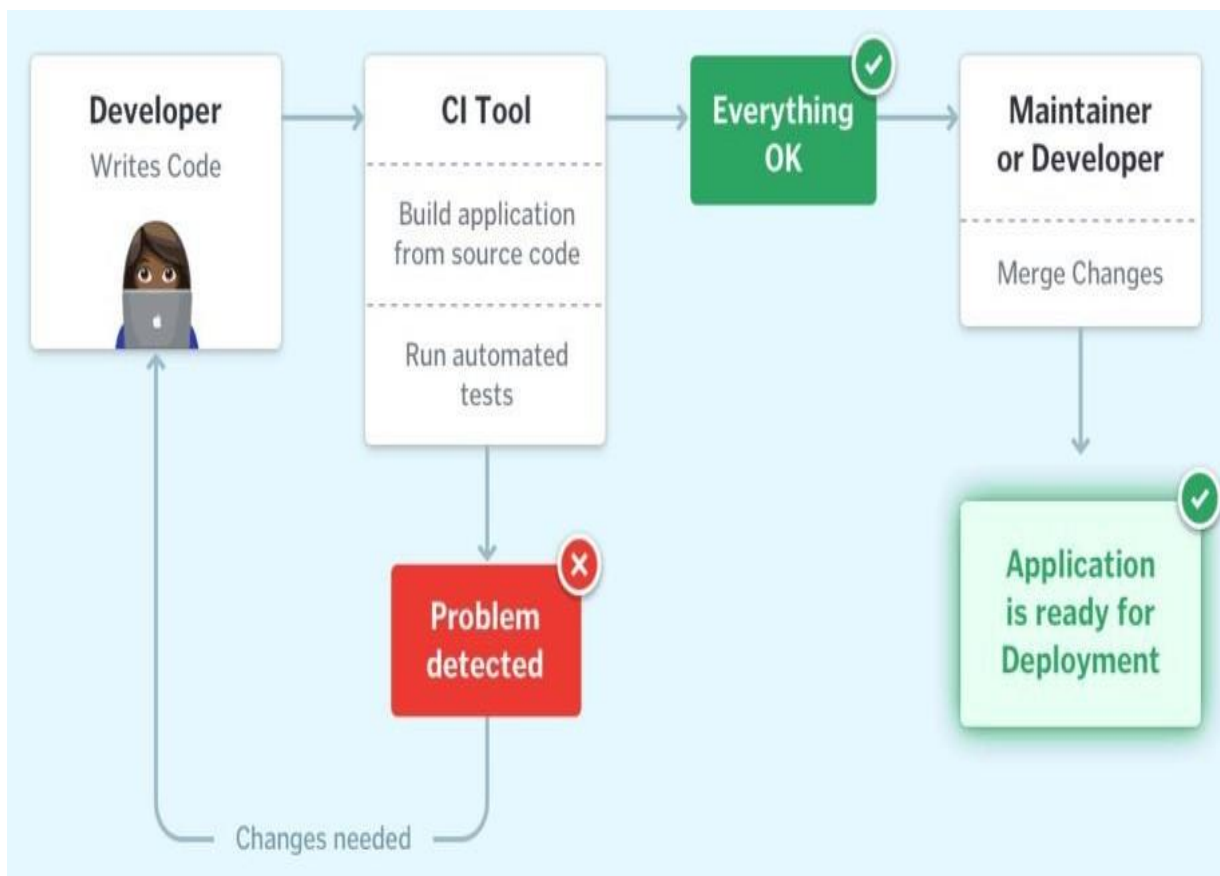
Developer
Writes Code

CI Tool

Build application from source code

Run automated tests

Everything OK

Maintainer or Developer

Merge Changes

Problem detected

Application is ready for Deployment

Changes needed